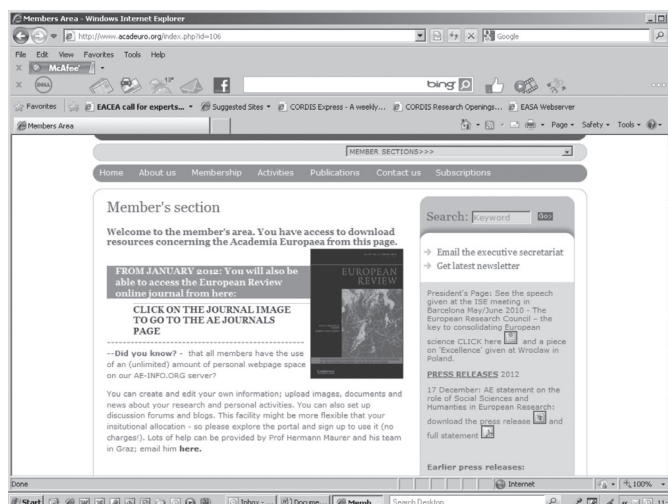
Members Area - Windows Internet Explorer

http://www.acadeuro.org/index.php?id=106

Google

File Edit View Favorites Tools Help

McAfee

bing

Favorites EACEA call for experts... Suggested Sites CORDIS Express - A weekly... CORDIS Research Openings... EASA Webserver

Members Area

Page Safety Tools

MEMBER SECTIONS>>>

Home About us Membership Activities Publications Contact us Subscriptions

Member's section

Welcome to the member's area. You have access to download resources concerning the Academia Europaea from this page.

FROM JANUARY 2012: You will also be able to access the European Review online journal from here:

CLICK ON THE JOURNAL IMAGE TO GO TO THE AE JOURNALS PAGE

EUROPEAN REVIEW

--Did you know? - that all members have the use of an (unlimited) amount of personal webpage space on our AE-INFO.ORG server?

You can create and edit your own information; upload images, documents and news about your research and personal activities. You can also set up discussion forums and blogs. This facility might be more flexible that your insitutional allocation - so please explore the portal and sign up to use it (no charges!). Lots of help can be provided by Prof Hermann Maurer and his team in Graz; email him here.

Search: Keyword Go

Email the executive secretariat

Get latest newsletter

President's Page: See the speech given at the ISE meeting in Barcelona May/June 2010 - The European Research Council – the key to consolidating European science CLICK here and a piece on 'Excellence' given at Wroclaw in Poland.

PRESS RELEASES 2012

17 December: AE statement on the role of Social Sciences and Humanities in European Research: download the press release and full statement

Earlier press releases:

Done

Internet

100%

Start

Inbox -

Doc me

Memb

Search Desktop